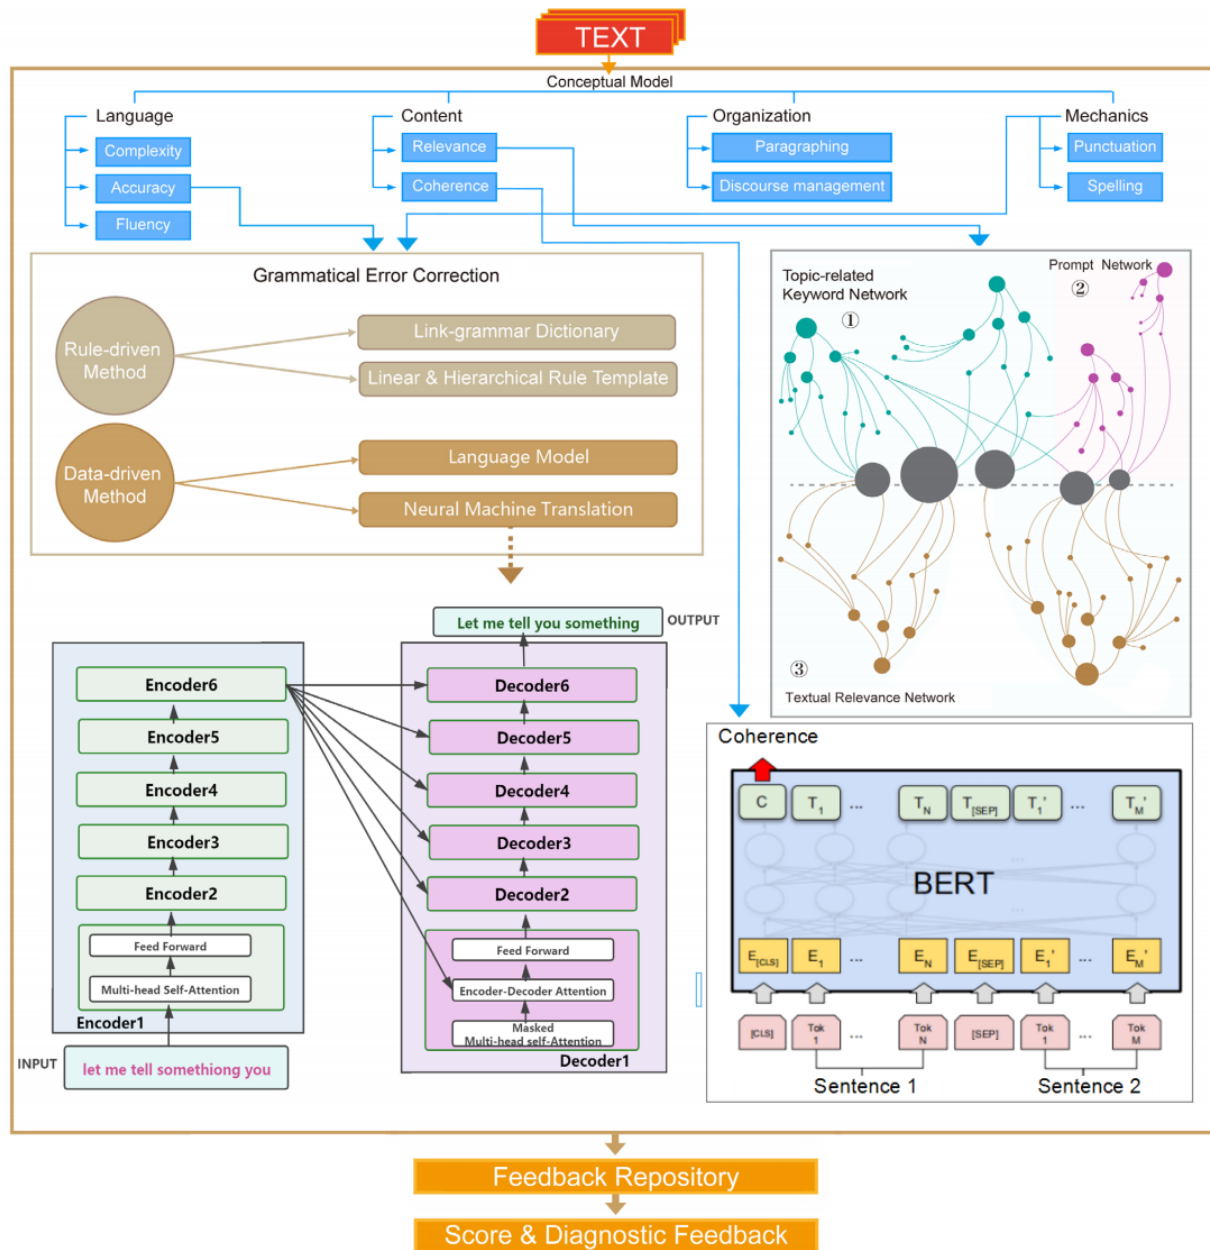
TEXT

Conceptual Model

Language
Complexity
Accuracy
Fluency

Content
Relevance
Coherence

Organization
Paragraphing
Discourse management

Mechanics
Punctuation
Spelling

Grammatical Error Correction

Rule-driven Method
Link-grammar Dictionary
Linear & Hierarchical Rule Template

Data-driven Method
Language Model
Neural Machine Translation

Topic-related Keyword Network ①
Prompt Network ②
③ Textual Relevance Network

Let me tell you something OUTPUT

Encoder6
Encoder5
Encoder4
Encoder3
Encoder2
Feed Forward
Multi-head Self-Attention
Encoder1

INPUT let me tell somethiong you

Decoder6
Decoder5
Decoder4
Decoder3
Decoder2
Feed Forward
Encoder-Decoder Attention
Masked Multi-head self-Attention
Decoder1

Coherence
C $T_1$ ... $T_N$ $T_{[SEP]}$ $T_1'$ ... $T_M'$
BERT
$E_{[CLS]}$ $E_1$ ... $E_N$ $E_{[SEP]}$ $E_1'$ ... $E_M'$
[CLS] Tok 1 ... Tok N [SEP] Tok 1 ... Tok M
Sentence 1 Sentence 2

Feedback Repository
Score & Diagnostic Feedback